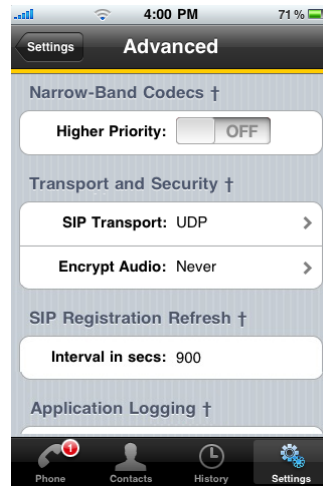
4:00 PM
71 %

Settings
Advanced

Narrow-Band Codecs †

Higher Priority: OFF

Transport and Security †

SIP Transport: UDP

Encrypt Audio: Never

SIP Registration Refresh †

Interval in secs: 900

Application Logging †

1
Phone
Contacts
History
Settings